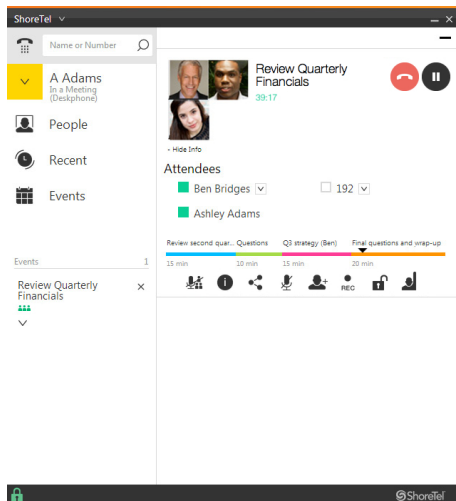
ShoreTel

Name or Number

A Adams
In a Meeting (Deskphone)

People

Recent

Events

Events 1

Review Quarterly Financials

Review Quarterly Financials
39:17

- Hide Info

Attendees

Ben Bridges

192

Ashley Adams

Review second quar... Questions Q3 strategy (Ben) Final questions and wrap-up

15 min 10 min 15 min 20 min

REC

ShoreTel